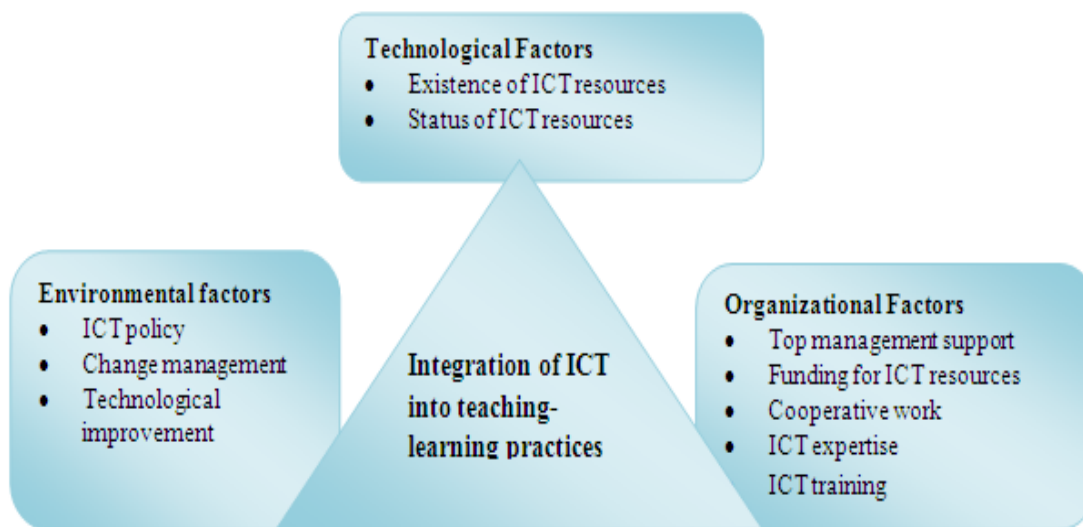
Technological Factors
- Existence of ICT resources
- Status of ICT resources

Environmental factors
- ICT policy
- Change management
- Technological improvement

Integration of ICT into teaching-learning practices

Organizational Factors
- Top management support
- Funding for ICT resources
- Cooperative work
- ICT expertise

ICT training